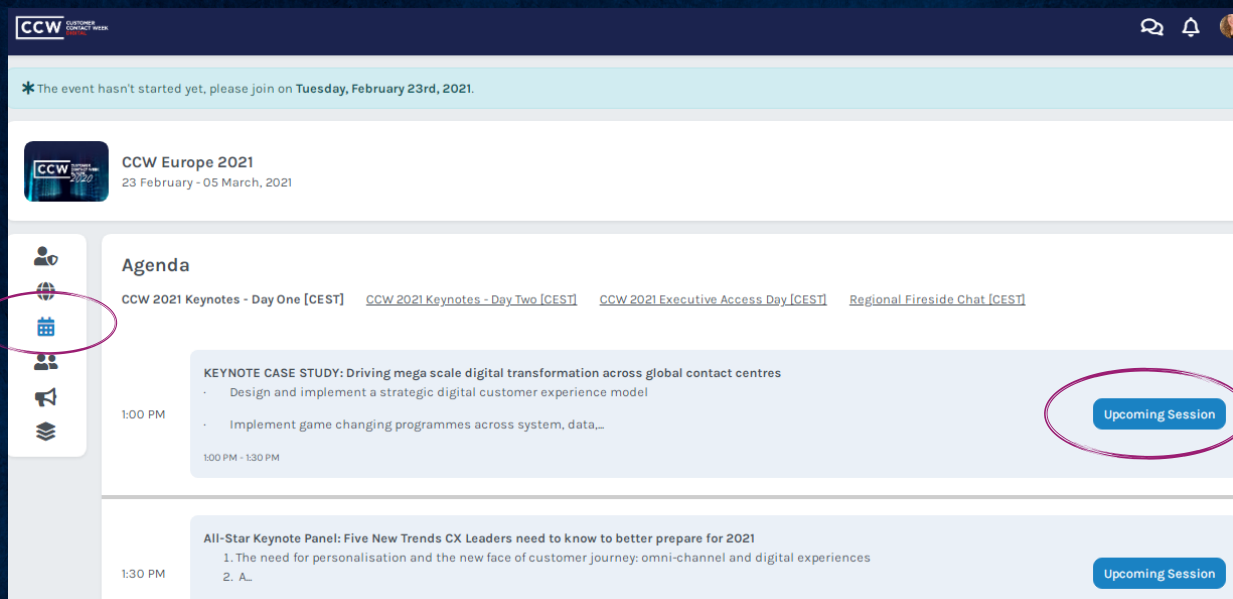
CCW CUSTOMER CONTACT WEEK

✱ The event hasn't started yet, please join on **Tuesday, February 23rd, 2021**.

CCW Europe 2021
23 February - 05 March, 2021

Agenda

CCW 2021 Keynotes - Day One [CEST] CCW 2021 Keynotes - Day Two [CEST] CCW 2021 Executive Access Day [CEST] Regional Fireside Chat [CEST]

1:00 PM

KEYNOTE CASE STUDY: Driving mega scale digital transformation across global contact centres
· Design and implement a strategic digital customer experience model
· Implement game changing programmes across system, data,...
1:00 PM - 1:30 PM

Upcoming Session

1:30 PM

All-Star Keynote Panel: Five New Trends CX Leaders need to know to better prepare for 2021
1. The need for personalisation and the new face of customer journey: omni-channel and digital experiences
2. A...

Upcoming Session